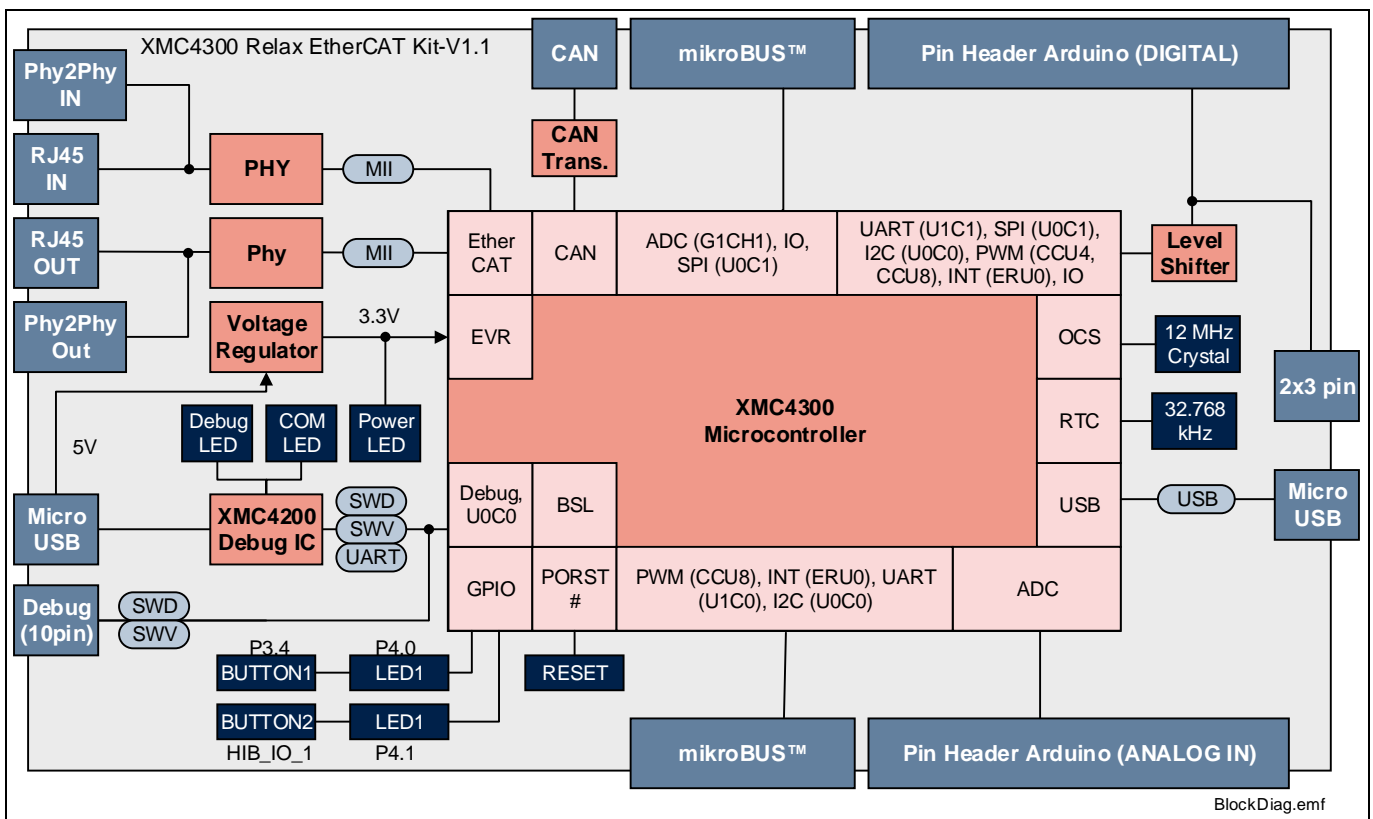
XMC4300 Relax EtherCAT Kit-V1.1

CAN

mikroBUS™

Pin Header Arduino (DIGITAL)

Phy2Phy IN

RJ45 IN

PHY

MII

CAN Trans.

RJ45 OUT

Phy

MII

Ether CAT

CAN

ADC (G1CH1), IO, SPI (U0C1)

UART (U1C1), SPI (U0C1), I2C (U0C0), PWM (CCU4, CCU8), INT (ERU0), IO

Level Shifter

Phy2Phy Out

Voltage Regulator

3.3V

EVR

OCS

12 MHz Crystal

2x3 pin

XMC4300 Microcontroller

RTC

32.768 kHz

5V

Debug LED

COM LED

Power LED

Micro USB

XMC4200 Debug IC

SWD

SWV

UART

Debug, U0C0

BSL

USB

USB

Micro USB

Debug (10pin)

SWD

SWV

GPIO

PORST #

PWM (CCU8), INT (ERU0), UART (U1C0), I2C (U0C0)

ADC

P3.4

P4.0

BUTTON1

LED1

RESET

BUTTON2

LED1

HIB_IO_1

P4.1

mikroBUS™

Pin Header Arduino (ANALOG IN)

BlockDiag.emf